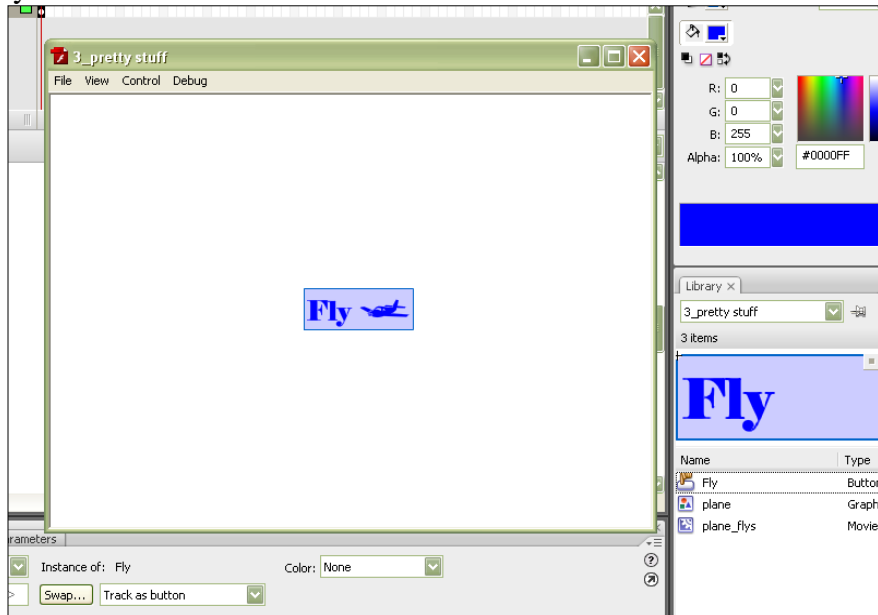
3_pretty stuff

File View Control Debug

Fly

R: 0
G: 0
B: 255
Alpha: 100%
#0000FF

Library
3_pretty stuff
3 items

Fly

| Name | Type |
|---|---|
| Fly | Butto |
| plane | Graph |
| plane_flys | Movie |

arameters
Instance of: Fly
Color: None
Swap...
Track as button